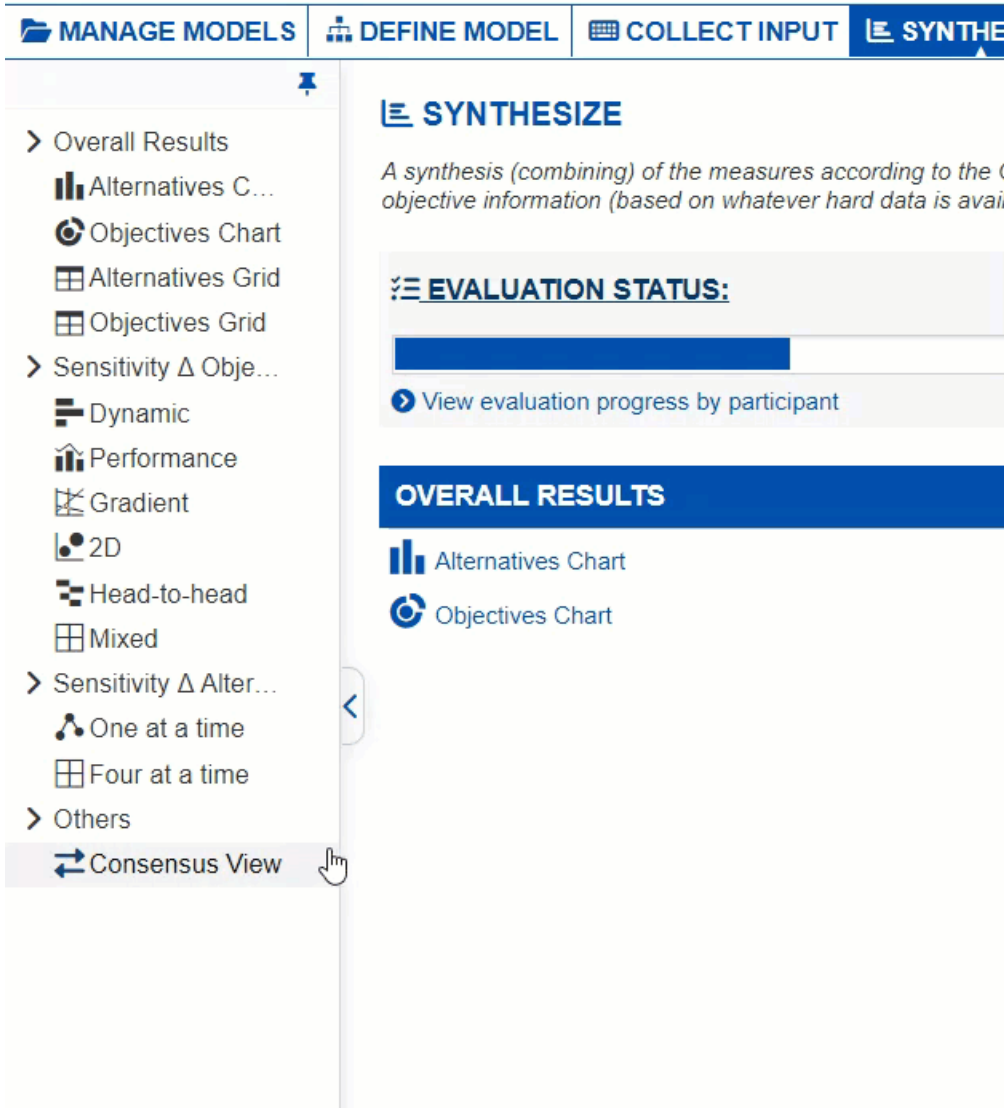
MANAGE MODELS | DEFINE MODEL | COLLECT INPUT | SYNTHE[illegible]

Overall Results
Alternatives C…
Objectives Chart
Alternatives Grid
Objectives Grid
Sensitivity Δ Obje…
Dynamic
Performance
Gradient
2D
Head-to-head
Mixed
Sensitivity Δ Alter…
One at a time
Four at a time
Others
Consensus View

SYNTHESIZE

A synthesis (combining) of the measures according to the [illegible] objective information (based on whatever hard data is avai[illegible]

EVALUATION STATUS:

View evaluation progress by participant

OVERALL RESULTS

Alternatives Chart

Objectives Chart